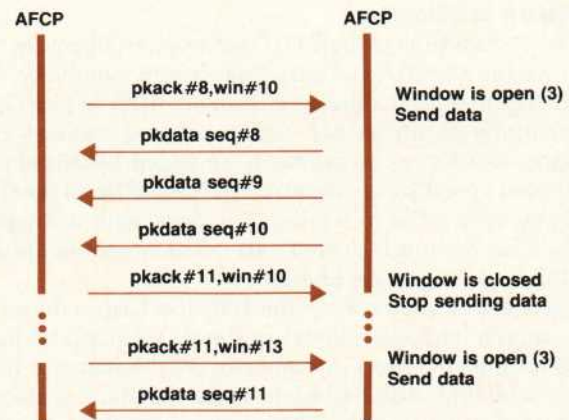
AFCP

AFCP

pkack#8,win#10

Window is open (3)
Send data

pkdata seq#8

pkdata seq#9

pkdata seq#10

pkack#11,win#10

Window is closed
Stop sending data

pkack#11,win#13

Window is open (3)
Send data

pkdata seq#11